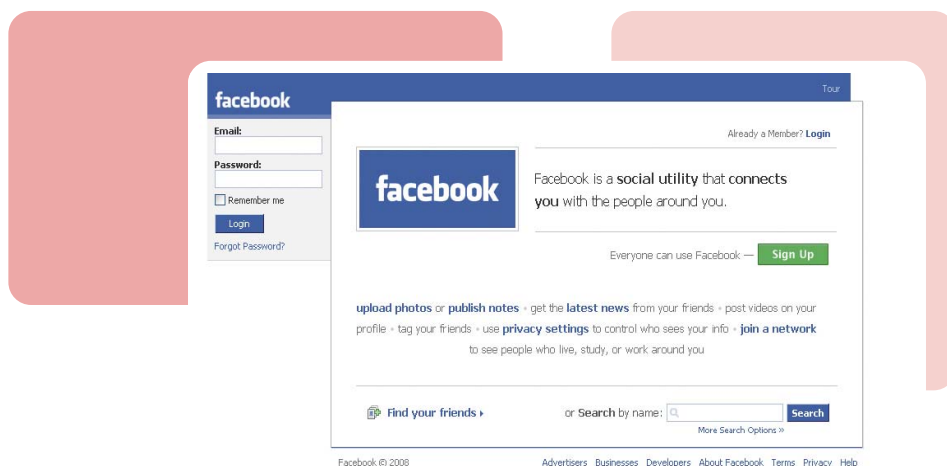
facebook

Tour

Email:

Password:

Remember me

Login

Forgot Password?

Already a Member? Login

facebook

Facebook is a social utility that connects you with the people around you.

Everyone can use Facebook — Sign Up

upload photos or publish notes • get the latest news from your friends • post videos on your profile • tag your friends • use privacy settings to control who sees your info • join a network to see people who live, study, or work around you

Find your friends ▸

or Search by name:

Search

More Search Options »

Facebook © 2008

Advertisers Businesses Developers About Facebook Terms Privacy Help